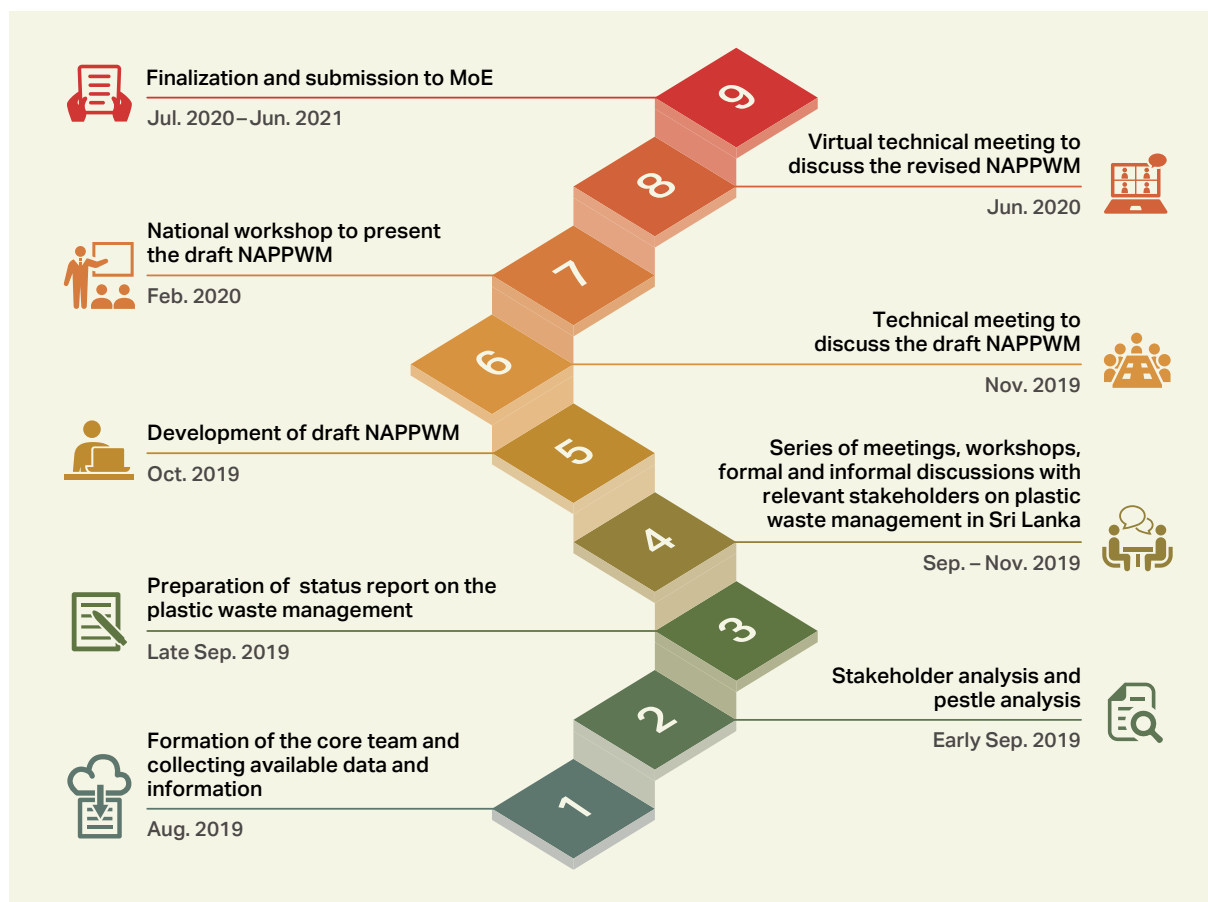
Finalization and submission to MoE

Jul. 2020 – Jun. 2021

9

Virtual technical meeting to discuss the revised NAPPWM

Jun. 2020

8

National workshop to present the draft NAPPWM

Feb. 2020

7

Technical meeting to discuss the draft NAPPWM

Nov. 2019

6

Development of draft NAPPWM

Oct. 2019

5

Series of meetings, workshops, formal and informal discussions with relevant stakeholders on plastic waste management in Sri Lanka

Sep. – Nov. 2019

4

Preparation of status report on the plastic waste management

Late Sep. 2019

3

Stakeholder analysis and pestle analysis

Early Sep. 2019

2

Formation of the core team and collecting available data and information

Aug. 2019

1